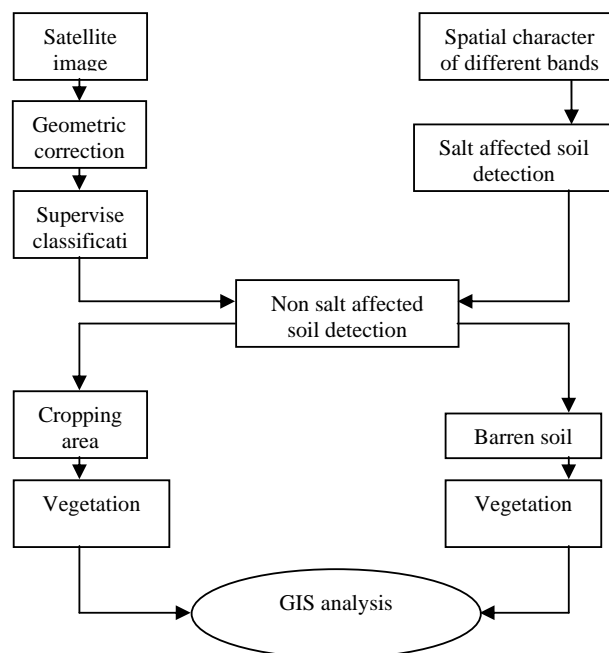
Satellite image

Geometric correction

Supervise classificati

Spatial character of different bands

Salt affected soil detection

Non salt affected soil detection

Cropping area

Vegetation

Barren soil

Vegetation

GIS analysis